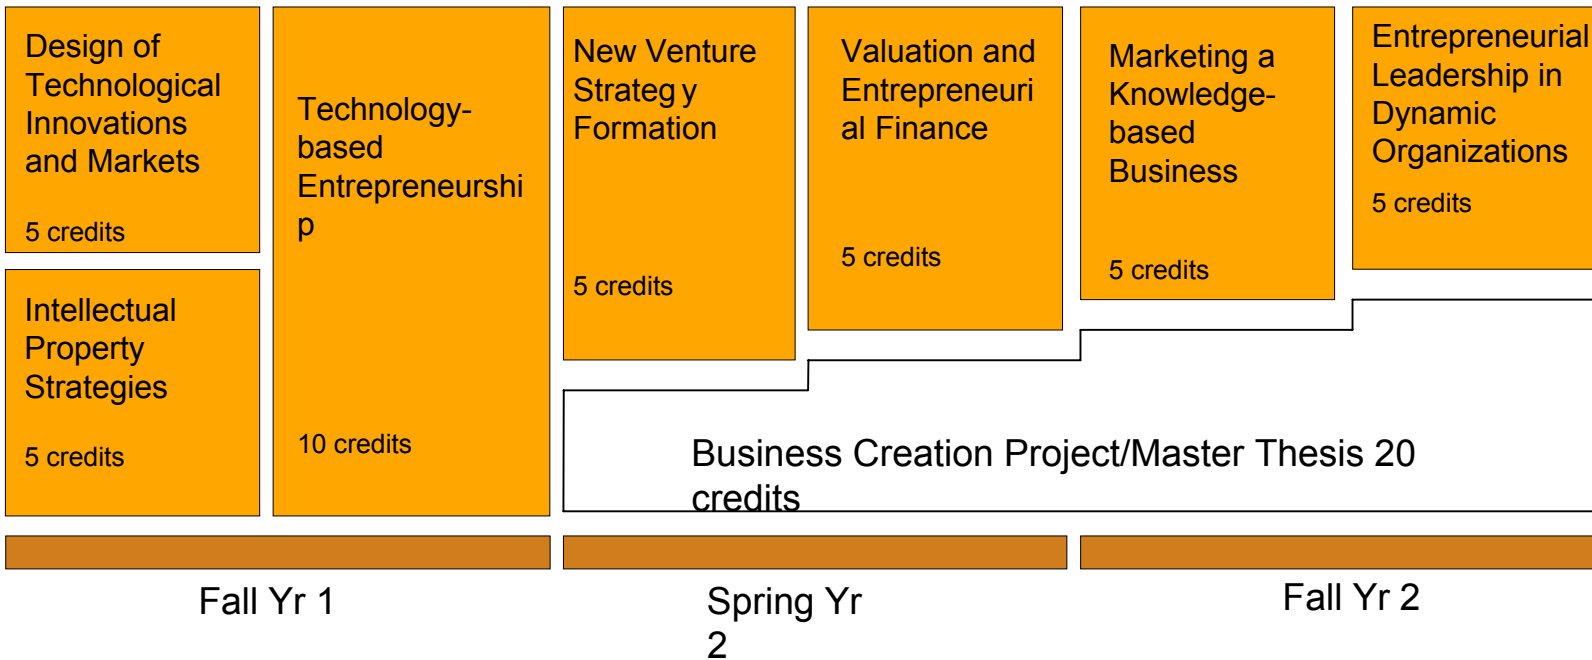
Design of Technological Innovations and Markets

5 credits

Intellectual Property Strategies

5 credits

Technology-based Entrepreneurship

10 credits

New Venture Strateg y Formation

5 credits

Valuation and Entrepreneurial Finance

5 credits

Marketing a Knowledge-based Business

5 credits

Entrepreneurial Leadership in Dynamic Organizations

5 credits

Business Creation Project/Master Thesis 20 credits

Fall Yr 1

Spring Yr 2

Fall Yr 2